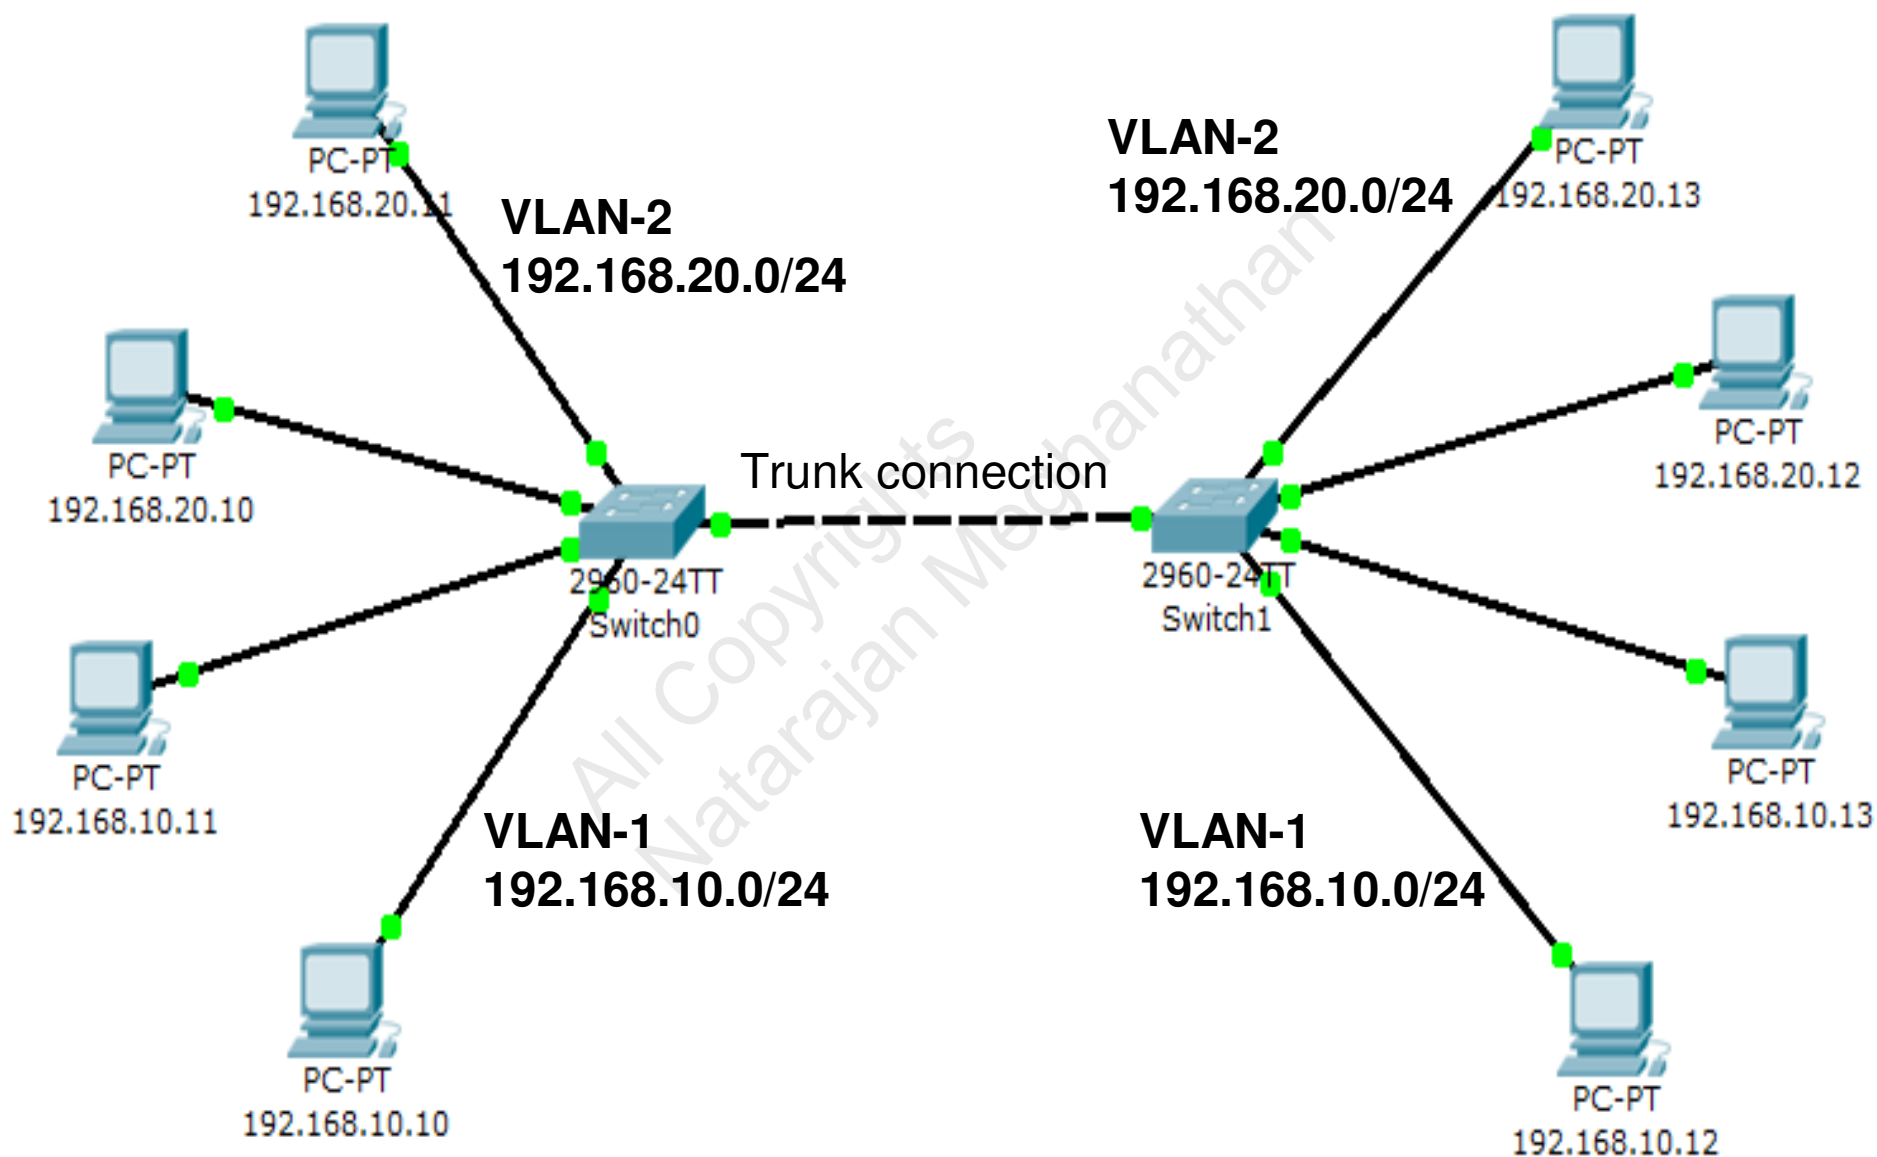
PC-PT
192.168.20.11

VLAN-2
192.168.20.0/24

VLAN-2
192.168.20.0/24

PC-PT
192.168.20.13

PC-PT
192.168.20.10

Trunk connection

PC-PT
192.168.20.12

2960-24TT
Switch0

2960-24TT
Switch1

PC-PT
192.168.10.11

PC-PT
192.168.10.13

VLAN-1
192.168.10.0/24

VLAN-1
192.168.10.0/24

PC-PT
192.168.10.10

PC-PT
192.168.10.12

All Copyrights
Natarajan Meghanathan